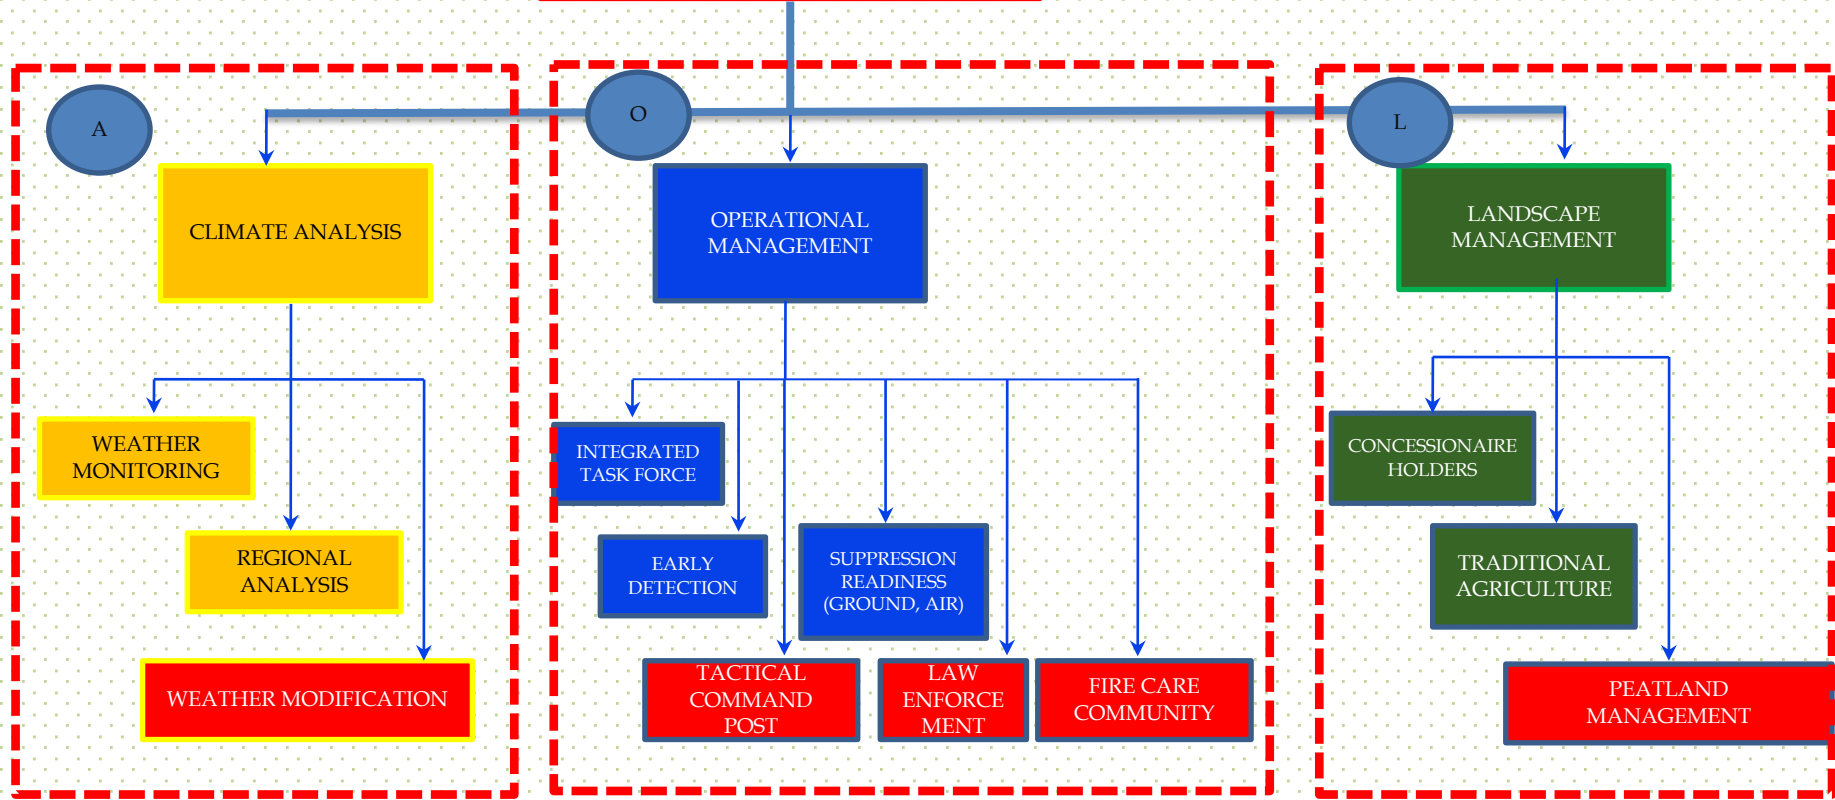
A

CLIMATE ANALYSIS

WEATHER MONITORING

REGIONAL ANALYSIS

WEATHER MODIFICATION

O

OPERATIONAL MANAGEMENT

INTEGRATED TASK FORCE

EARLY DETECTION

SUPPRESSION READINESS (GROUND, AIR)

TACTICAL COMMAND POST

LAW ENFORCE MENT

FIRE CARE COMMUNITY

L

LANDSCAPE MANAGEMENT

CONCESSIONAIRE HOLDERS

TRADITIONAL AGRICULTURE

PEATLAND MANAGEMENT